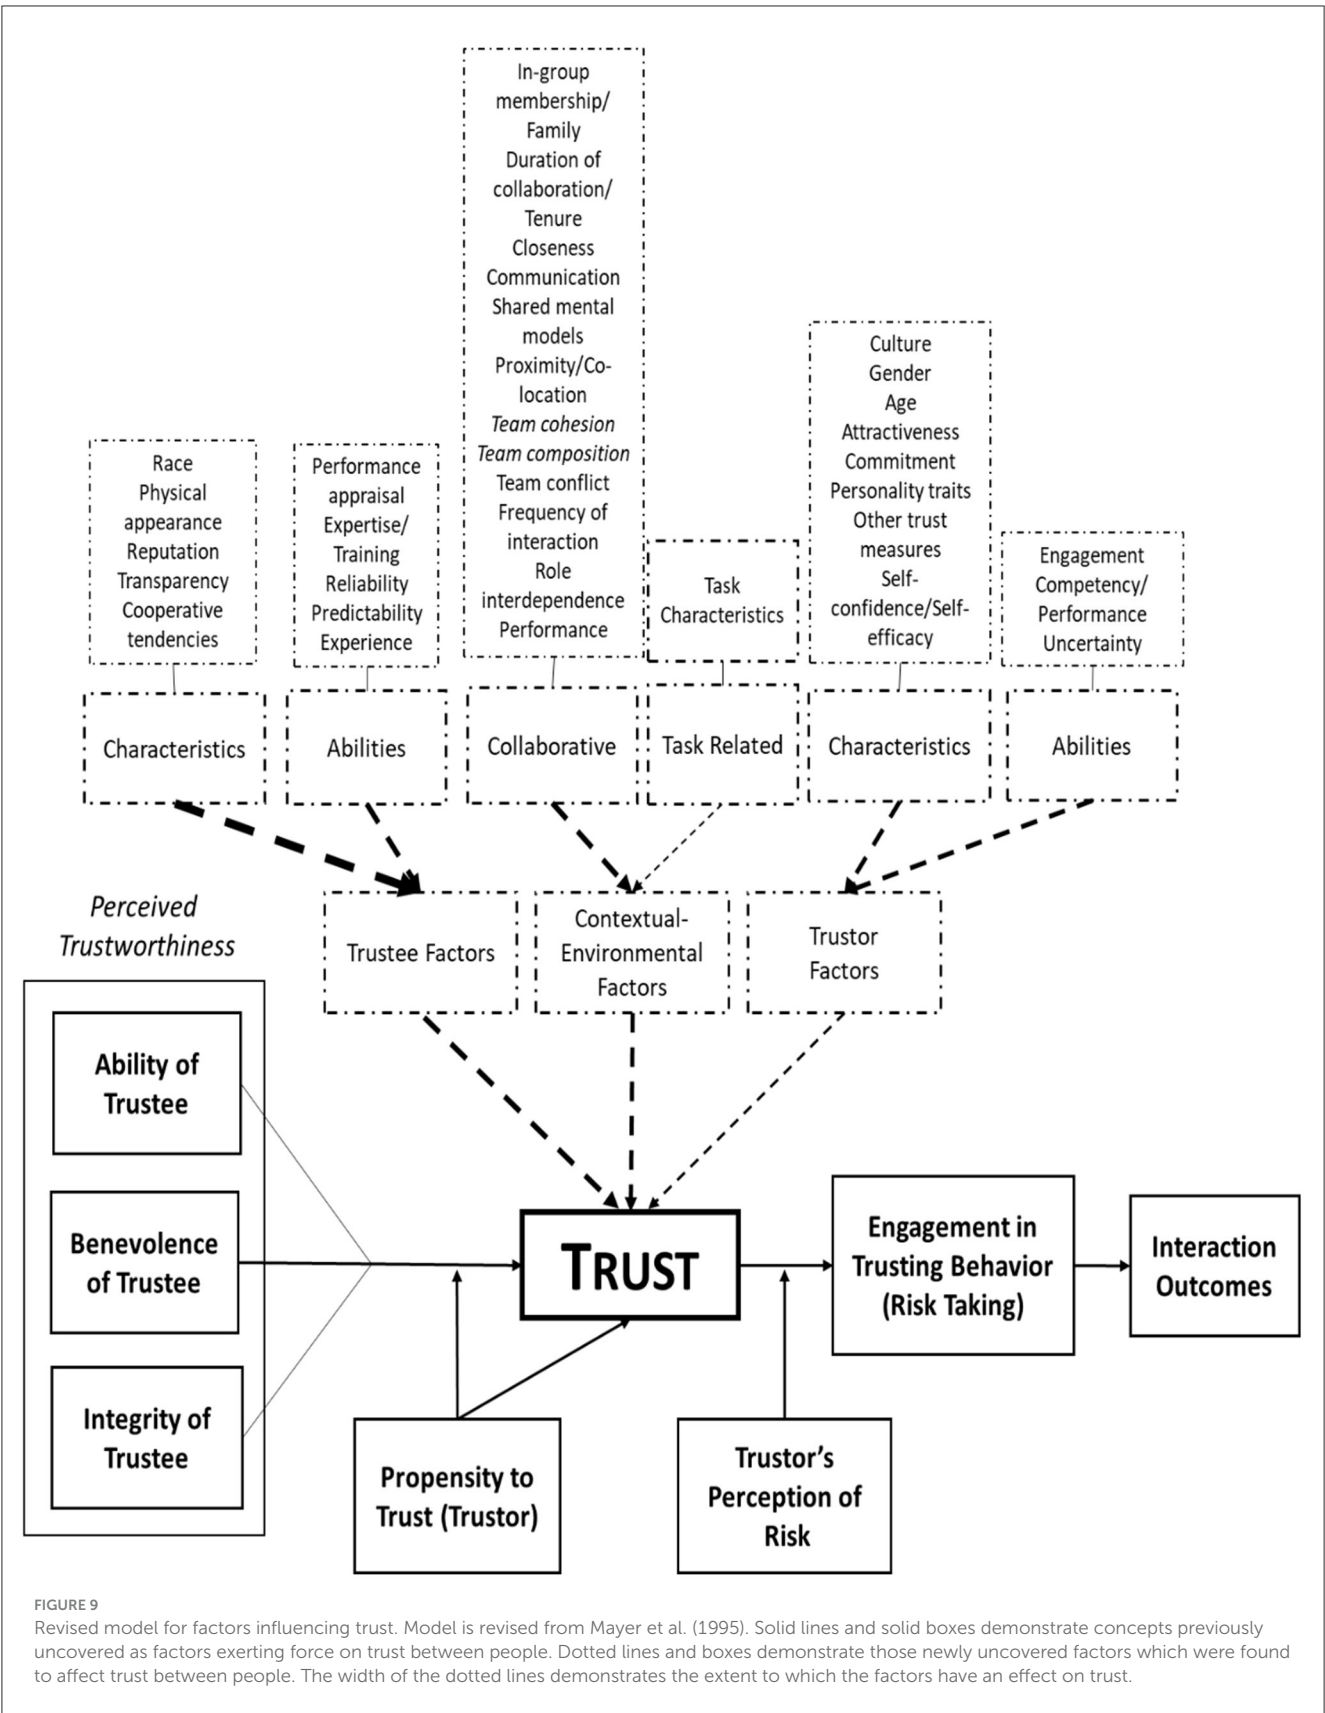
In-group membership/ Family
Duration of collaboration/ Tenure
Closeness
Communication
Shared mental models
Proximity/Co-location
Team cohesion
Team composition
Team conflict
Frequency of interaction
Role interdependence
Performance

Culture
Gender
Age
Attractiveness
Commitment
Personality traits
Other trust measures
Self-confidence/Self-efficacy

Race
Physical appearance
Reputation
Transparency
Cooperative tendencies

Performance appraisal
Expertise/ Training
Reliability
Predictability
Experience

Task Characteristics

Engagement
Competency/ Performance
Uncertainty

Characteristics
Abilities
Collaborative
Task Related
Characteristics
Abilities

Perceived Trustworthiness

Trustee Factors
Contextual-Environmental Factors
Trustor Factors

Ability of Trustee
Benevolence of Trustee
Integrity of Trustee

TRUST

Engagement in Trusting Behavior (Risk Taking)

Interaction Outcomes

Propensity to Trust (Trustor)

Trustor's Perception of Risk

FIGURE 9
Revised model for factors influencing trust. Model is revised from Mayer et al. (1995). Solid lines and solid boxes demonstrate concepts previously uncovered as factors exerting force on trust between people. Dotted lines and boxes demonstrate those newly uncovered factors which were found to affect trust between people. The width of the dotted lines demonstrates the extent to which the factors have an effect on trust.